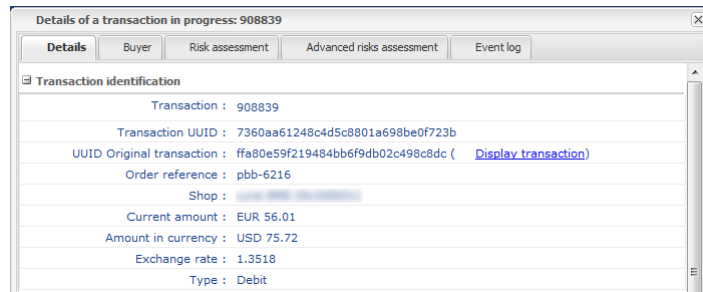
Details of a transaction in progress: 908839

Details | Buyer | Risk assessment | Advanced risks assessment | Event log

Transaction identification

| | |
|---|---|
| Transaction : | 908839 |
| Transaction UUID : | 7360aa61248c4d5c8801a698be0f723b |
| UUID Original transaction : | ffa80e59f219484bb6f9db02c498c8dc ( Display transaction) |
| Order reference : | pbb-6216 |
| Shop : | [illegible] |
| Current amount : | EUR 56.01 |
| Amount in currency : | USD 75.72 |
| Exchange rate : | 1.3518 |
| Type : | Debit |